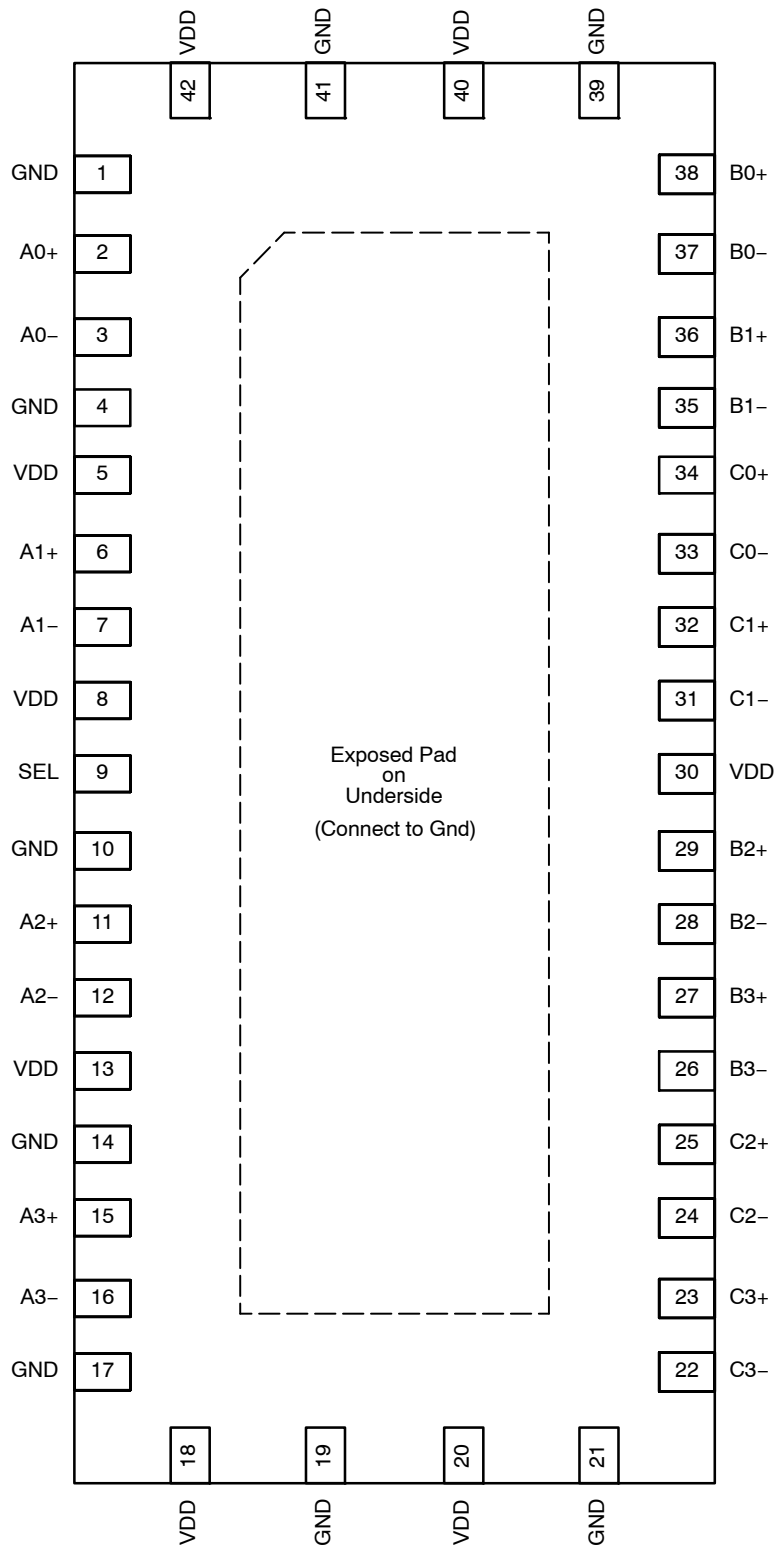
VDD GND VDD GND
42 41 40 39

GND 1
A0+ 2
A0− 3
GND 4
VDD 5
A1+ 6
A1− 7
VDD 8
SEL 9
GND 10
A2+ 11
A2− 12
VDD 13
GND 14
A3+ 15
A3− 16
GND 17

38 B0+
37 B0−
36 B1+
35 B1−
34 C0+
33 C0−
32 C1+
31 C1−
30 VDD
29 B2+
28 B2−
27 B3+
26 B3−
25 C2+
24 C2−
23 C3+
22 C3−

Exposed Pad on Underside
(Connect to Gnd)

18 19 20 21
VDD GND VDD GND